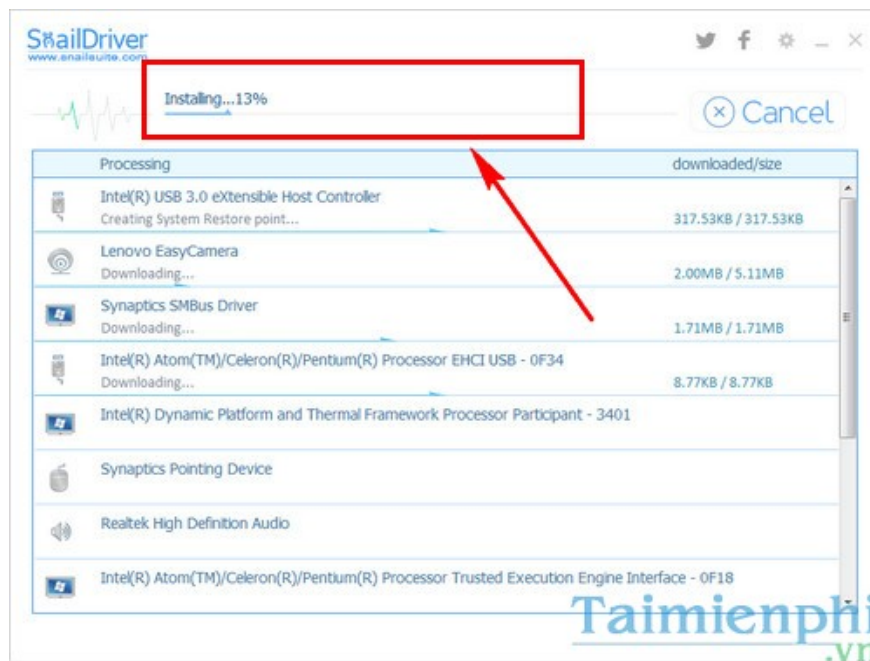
SnailDriver
www.snaileuite.com

Installing...13%

Cancel

| Processing | downloaded/size |
|---|---|
| Intel(R) USB 3.0 eXtensible Host Controller<br>Creating System Restore point... | 317.53KB / 317.53KB |
| Lenovo EasyCamera<br>Downloading... | 2.00MB / 5.11MB |
| Synaptics SMBus Driver<br>Downloading... | 1.71MB / 1.71MB |
| Intel(R) Atom(TM)/Celeron(R)/Pentium(R) Processor EHCI USB - 0F34<br>Downloading... | 8.77KB / 8.77KB |
| Intel(R) Dynamic Platform and Thermal Framework Processor Participant - 3401 | |
| Synaptics Pointing Device | |
| Realtek High Definition Audio | |
| Intel(R) Atom(TM)/Celeron(R)/Pentium(R) Processor Trusted Execution Engine Interface - 0F18 | |

Taimienphi
.vn